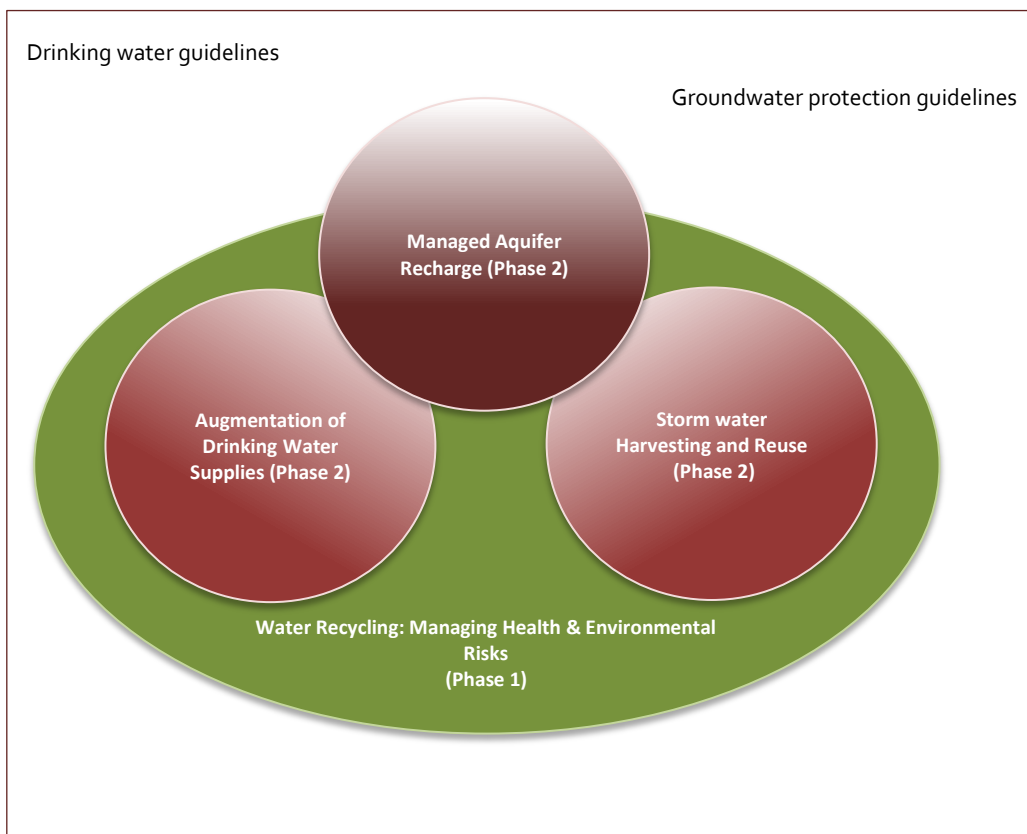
Drinking water guidelines

Groundwater protection guidelines

Managed Aquifer Recharge (Phase 2)

Augmentation of Drinking Water Supplies (Phase 2)

Storm water Harvesting and Reuse (Phase 2)

Water Recycling: Managing Health & Environmental Risks (Phase 1)